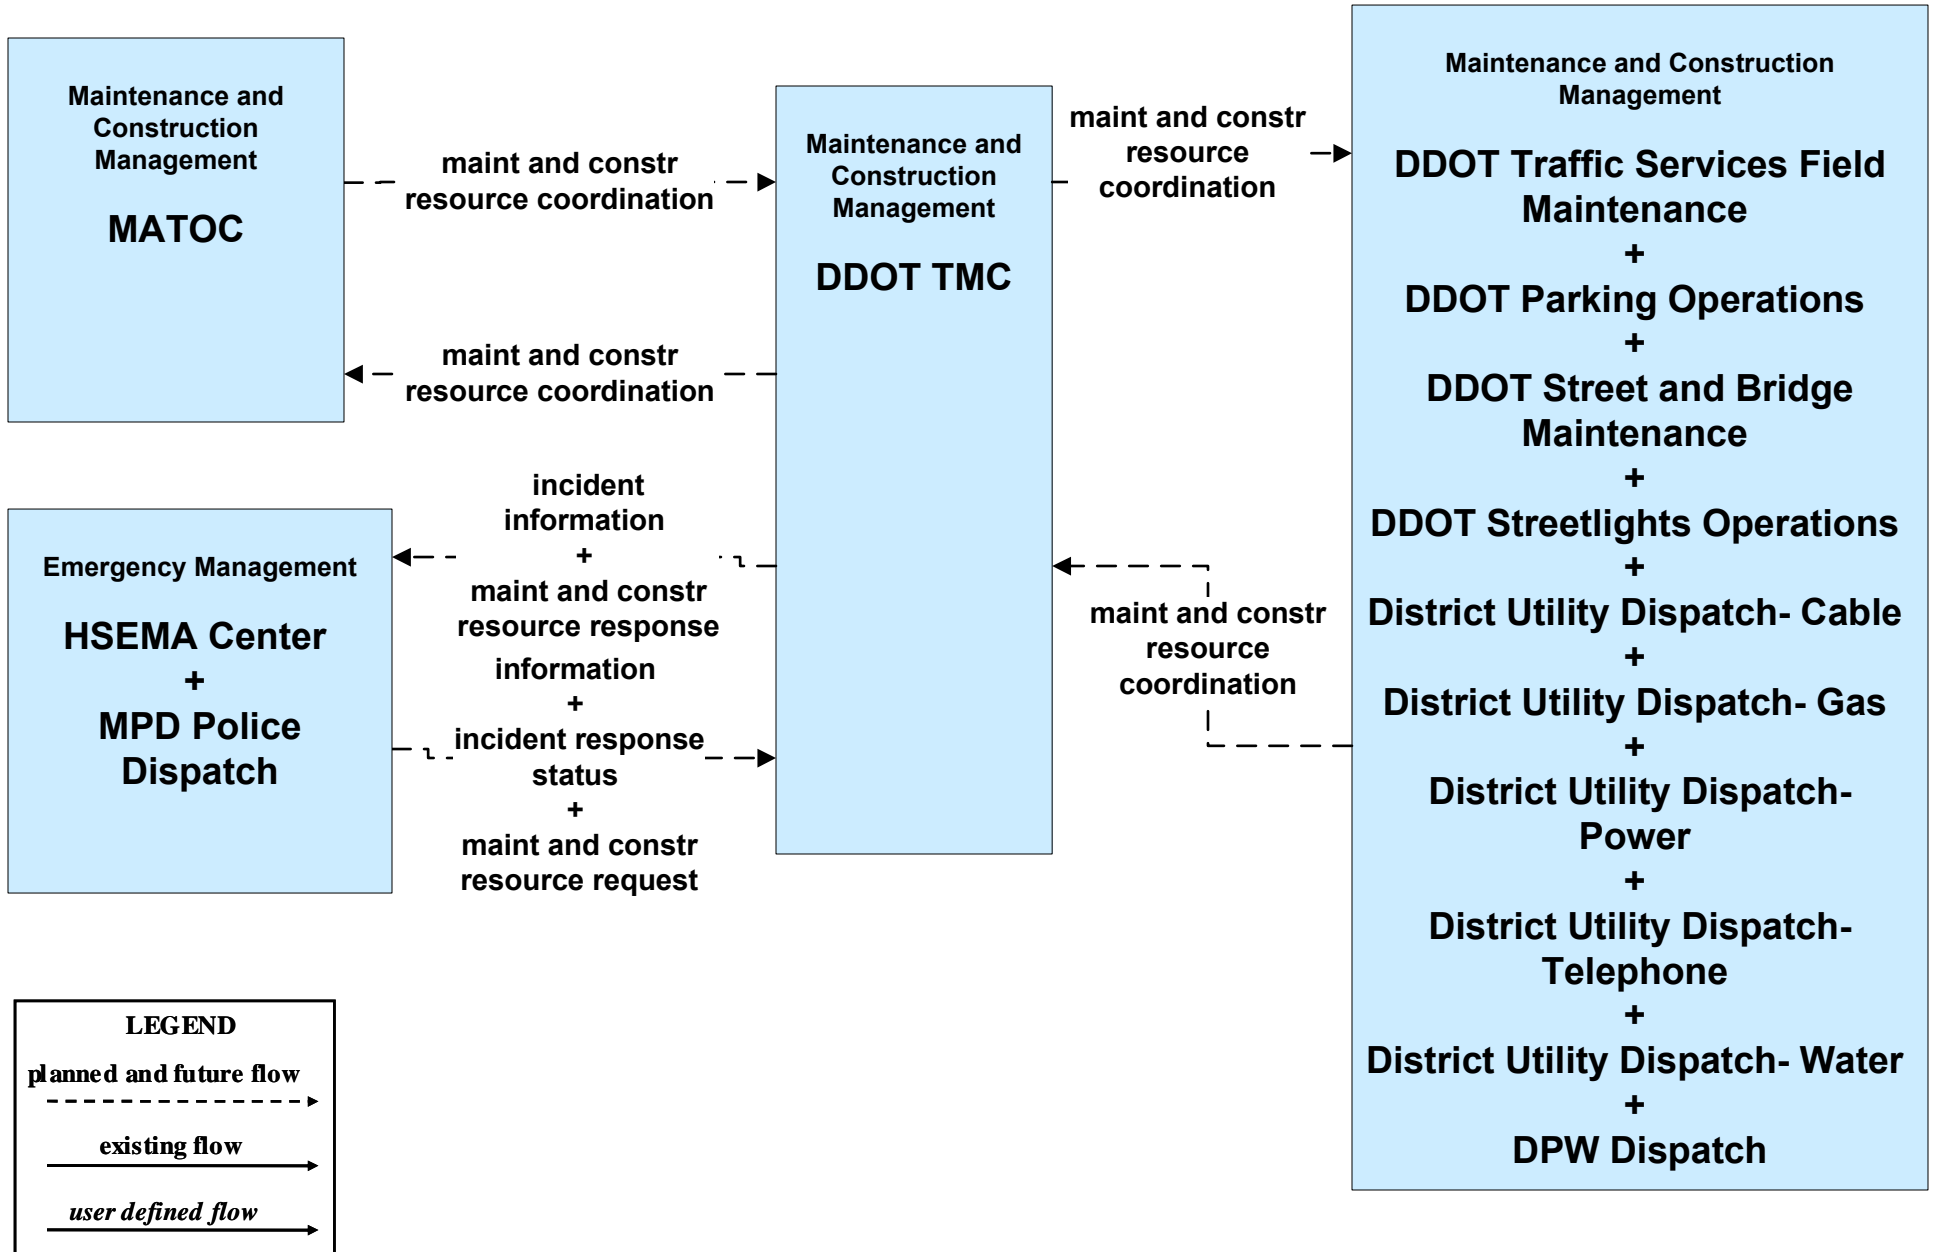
Maintenance and Construction Management

MATOC

maint and constr resource coordination

maint and constr resource coordination

Maintenance and Construction Management

DDOT TMC

maint and constr resource coordination

Maintenance and Construction Management

DDOT Traffic Services Field Maintenance
+
DDOT Parking Operations
+
DDOT Street and Bridge Maintenance
+
DDOT Streetlights Operations
+
District Utility Dispatch- Cable
+
District Utility Dispatch- Gas
+
District Utility Dispatch- Power
+
District Utility Dispatch- Telephone
+
District Utility Dispatch- Water
+
DPW Dispatch

Emergency Management

HSEMA Center
+
MPD Police Dispatch

incident information
+
maint and constr resource response

information
+
incident response status
+
maint and constr resource request

maint and constr resource coordination

LEGEND
planned and future flow
existing flow
user defined flow